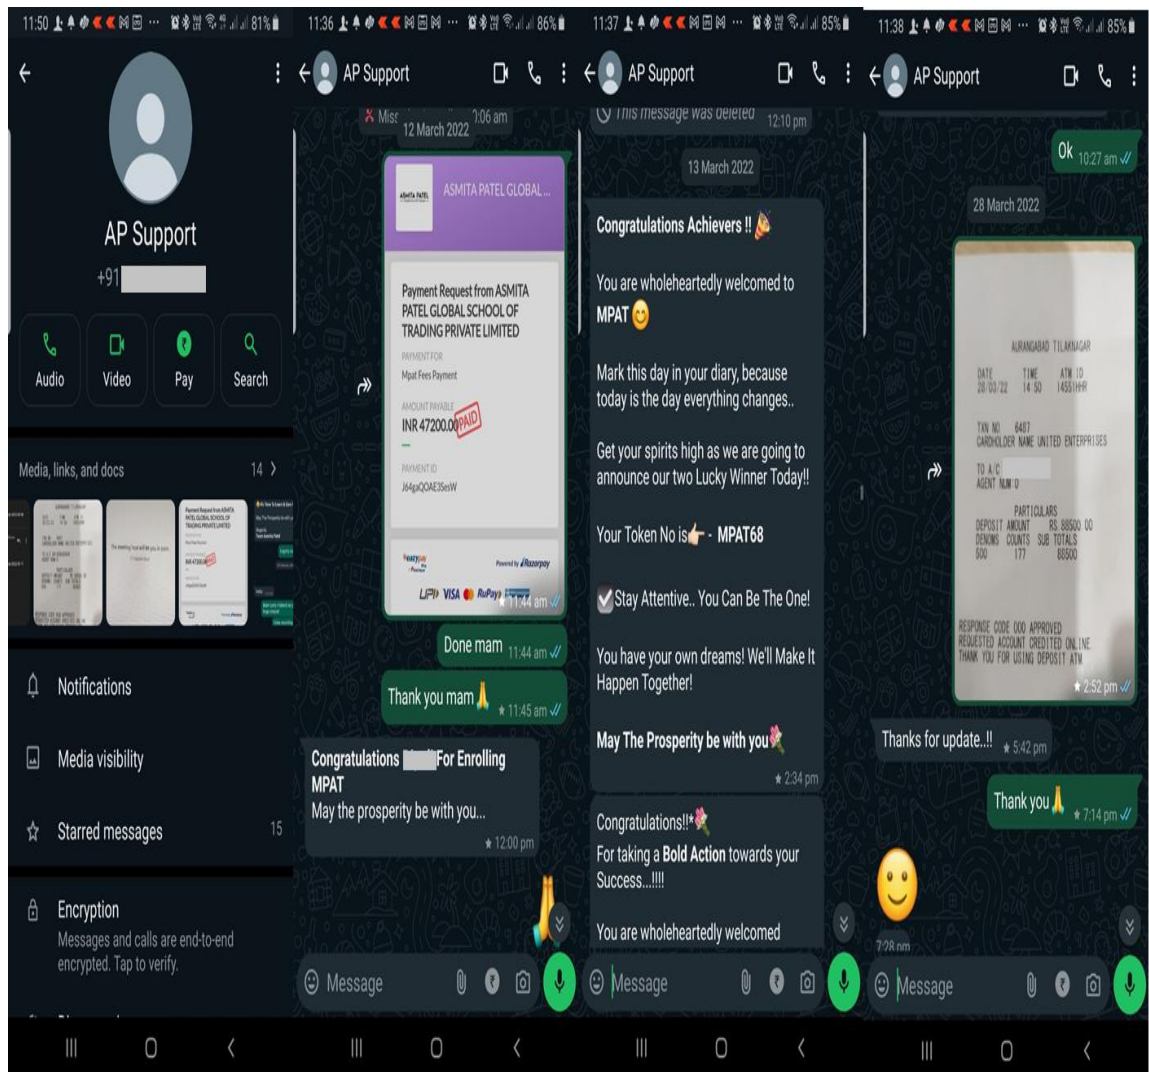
11:50 81%

AP Support
+91

Audio
Video
Pay
Search

Media, links, and docs 14 >

Notifications

Media visibility

Starred messages 15

Encryption
Messages and calls are end-to-end encrypted. Tap to verify.

11:36 86%

AP Support

Miss 1:06 am
12 March 2022

ASMITA PATEL GLOBAL ...

Payment Request from ASMITA PATEL GLOBAL SCHOOL OF TRADING PRIVATE LIMITED
PAYMENT FOR
Mpat Fees Payment
AMOUNT PAYABLE
INR 47200.00 PAID
PAYMENT ID
J64gaQOAE3SesW

easypay
Powered by Razorpay
UPI VISA RuPay 11:44 am

Done mam 11:44 am

Thank you mam 🙏 11:45 am

Congratulations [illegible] For Enrolling MPAT
May the prosperity be with you...
12:00 pm

Message

11:37 85%

AP Support

This message was deleted 12:10 pm

13 March 2022

Congratulations Achievers !!

You are wholeheartedly welcomed to MPAT 😊

Mark this day in your diary, because today is the day everything changes..

Get your spirits high as we are going to announce our two Lucky Winner Today!!

Your Token No is👉 - MPAT68

✅Stay Attentive.. You Can Be The One!

You have your own dreams! We'll Make It Happen Together!

May The Prosperity be with you
2:34 pm

Congratulations!!
For taking a Bold Action towards your Success...!!!!

You are wholeheartedly welcomed

Message

11:38 85%

AP Support

Ok 10:27 am

28 March 2022

AURANGABAD TILAKNAGAR
DATE 28/03/22 TIME 14 50 ATM ID 14551HHR
TXN NO 6487
CARDHOLDER NAME UNITED ENTERPRISES
TO A/C
AGENT NUM 0
PARTICULARS
DEPOSIT AMOUNT RS 88500 00
DENOMS COUNTS SUB TOTALS
500 177 88500
RESPONSE CODE 000 APPROVED
REQUESTED ACCOUNT CREDITED ONLINE
THANK YOU FOR USING DEPOSIT ATM
2:52 pm

Thanks for update..!! 5:42 pm

Thank you 🙏 7:14 pm

7:28 pm

Message